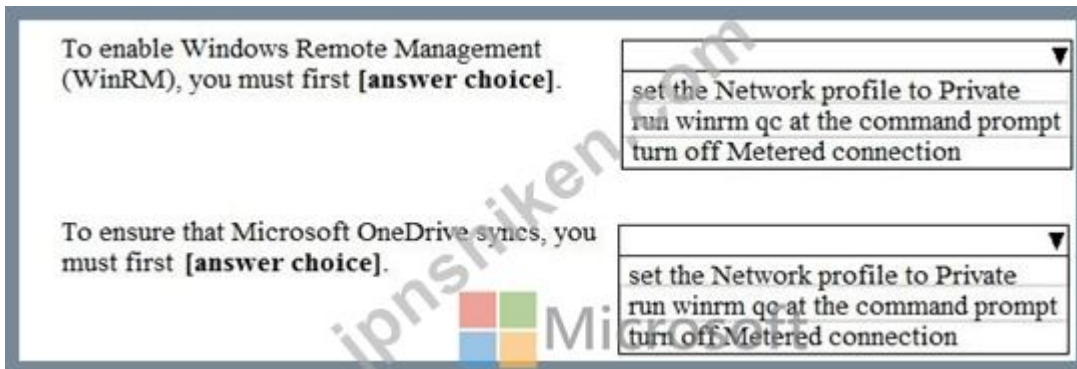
To enable Windows Remote Management (WinRM), you must first **[answer choice]**.

| ▼ |
|---|
| set the Network profile to Private |
| run winrm qc at the command prompt |
| turn off Metered connection |

To ensure that Microsoft OneDrive syncs, you must first **[answer choice]**.

| ▼ |
|---|
| set the Network profile to Private |
| run winrm qc at the command prompt |
| turn off Metered connection |

ipnshiken.com

Microsoft